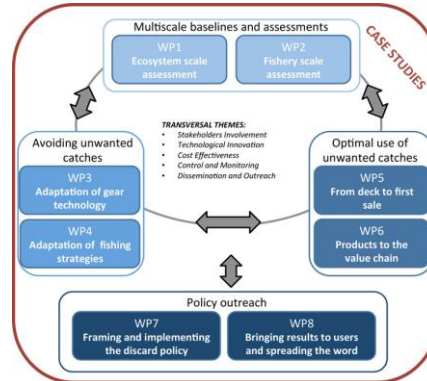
CASE STUDIES

Multiscale baselines and assessments

WP1
Ecosystem scale assessment

WP2
Fishery scale assessment

TRANSVERSAL THEMES:
- Stakeholders Involvement
- Technological Innovation
- Cost Effectiveness
- Control and Monitoring
- Dissemination and Outreach

Avoiding unwanted catches

WP3
Adaptation of gear technology

WP4
Adaptation of fishing strategies

Optimal use of unwanted catches

WP5
From deck to first sale

WP6
Products to the value chain

Policy outreach

WP7
Framing and implementing the discard policy

WP8
Bringing results to users and spreading the word